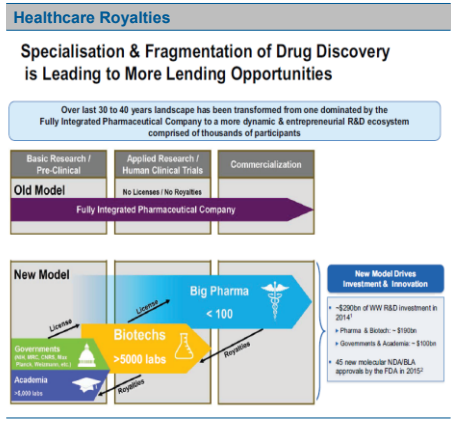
Healthcare Royalties

Specialisation & Fragmentation of Drug Discovery is Leading to More Lending Opportunities

Over last 30 to 40 years landscape has been transformed from one dominated by the Fully Integrated Pharmaceutical Company to a more dynamic & entrepreneurial R&D ecosystem comprised of thousands of participants

Basic Research / Pre-Clinical

Applied Research / Human Clinical Trials

Commercialization

Old Model

No Licenses / No Royalties

Fully Integrated Pharmaceutical Company

New Model

License

License

Big Pharma

< 100

Biotechs

>5000 labs

Royalties

Royalties

Governments (NIH, MRC, CNRS, Max Planck, Riken, etc.)

Academia

>5,000 labs

New Model Drives Investment & Innovation

~$290bn of WW R&D investment in 2014$^1$

Pharma & Biotech: ~ $190bn

Governments & Academic: ~ $100bn

45 new molecular NDA/BLA approvals by the FDA in 2015$^2$